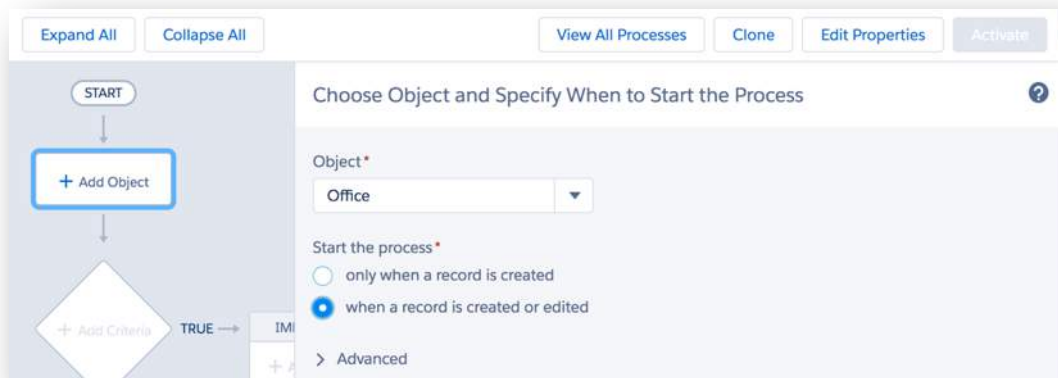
Expand All Collapse All View All Processes Clone Edit Properties Activate

START

+ Add Object

+ Add Criteria TRUE → IM

+ A

Choose Object and Specify When to Start the Process

?

Object*

Office

Start the process*

only when a record is created

when a record is created or edited

> Advanced